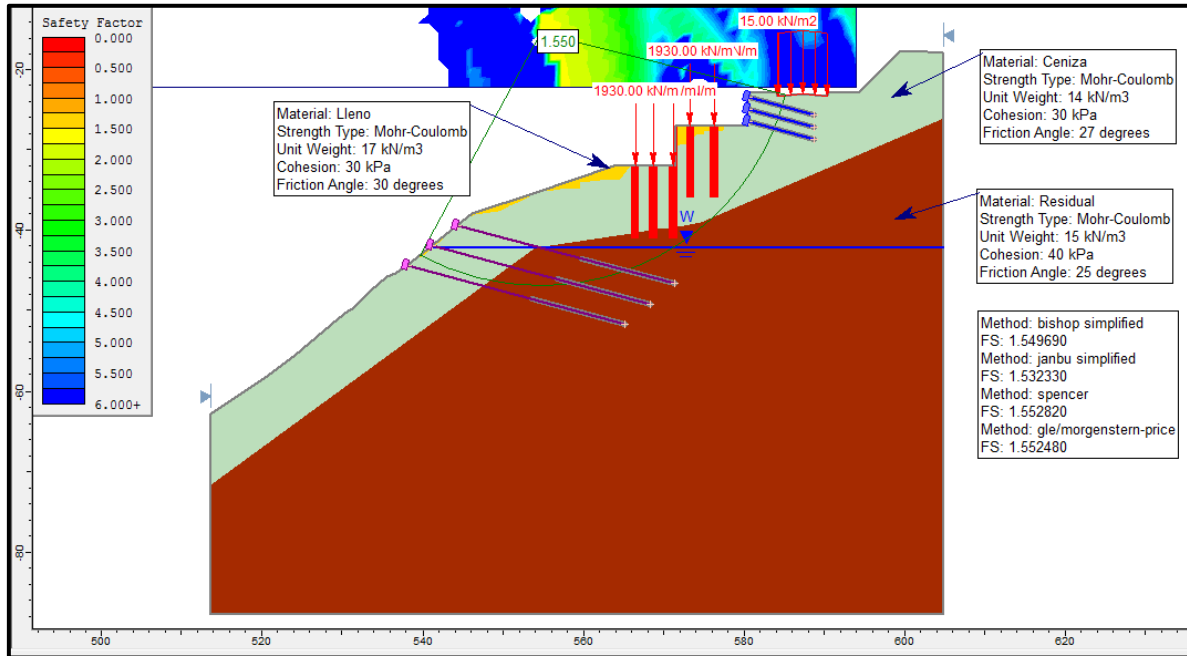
Safety Factor
0.000
0.500
1.000
1.500
2.000
2.500
3.000
3.500
4.000
4.500
5.000
5.500
6.000+

1.550

15.00 kN/m2

1930.00 kN/m/m/m

1930.00 kN/m/m/m

Material: Ceniza
Strength Type: Mohr-Coulomb
Unit Weight: 14 kN/m3
Cohesion: 30 kPa
Friction Angle: 27 degrees

Material: Lleno
Strength Type: Mohr-Coulomb
Unit Weight: 17 kN/m3
Cohesion: 30 kPa
Friction Angle: 30 degrees

W

Material: Residual
Strength Type: Mohr-Coulomb
Unit Weight: 15 kN/m3
Cohesion: 40 kPa
Friction Angle: 25 degrees

Method: bishop simplified
FS: 1.549690
Method: janbu simplified
FS: 1.532330
Method: spencer
FS: 1.552820
Method: gle/morgenstern-price
FS: 1.552480

-20
-40
-60
-80

500
520
540
560
580
600
620